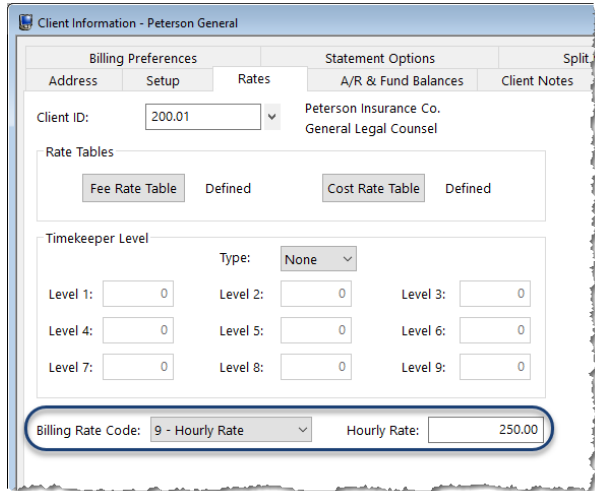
Client Information - Peterson General

Billing Preferences
Statement Options
Split
Address
Setup
Rates
A/R & Fund Balances
Client Notes

Client ID: 200.01
Peterson Insurance Co.
General Legal Counsel

Rate Tables
Fee Rate Table
Defined
Cost Rate Table
Defined

Timekeeper Level
Type: None
Level 1: 0
Level 2: 0
Level 3: 0
Level 4: 0
Level 5: 0
Level 6: 0
Level 7: 0
Level 8: 0
Level 9: 0

Billing Rate Code: 9 - Hourly Rate
Hourly Rate: 250.00